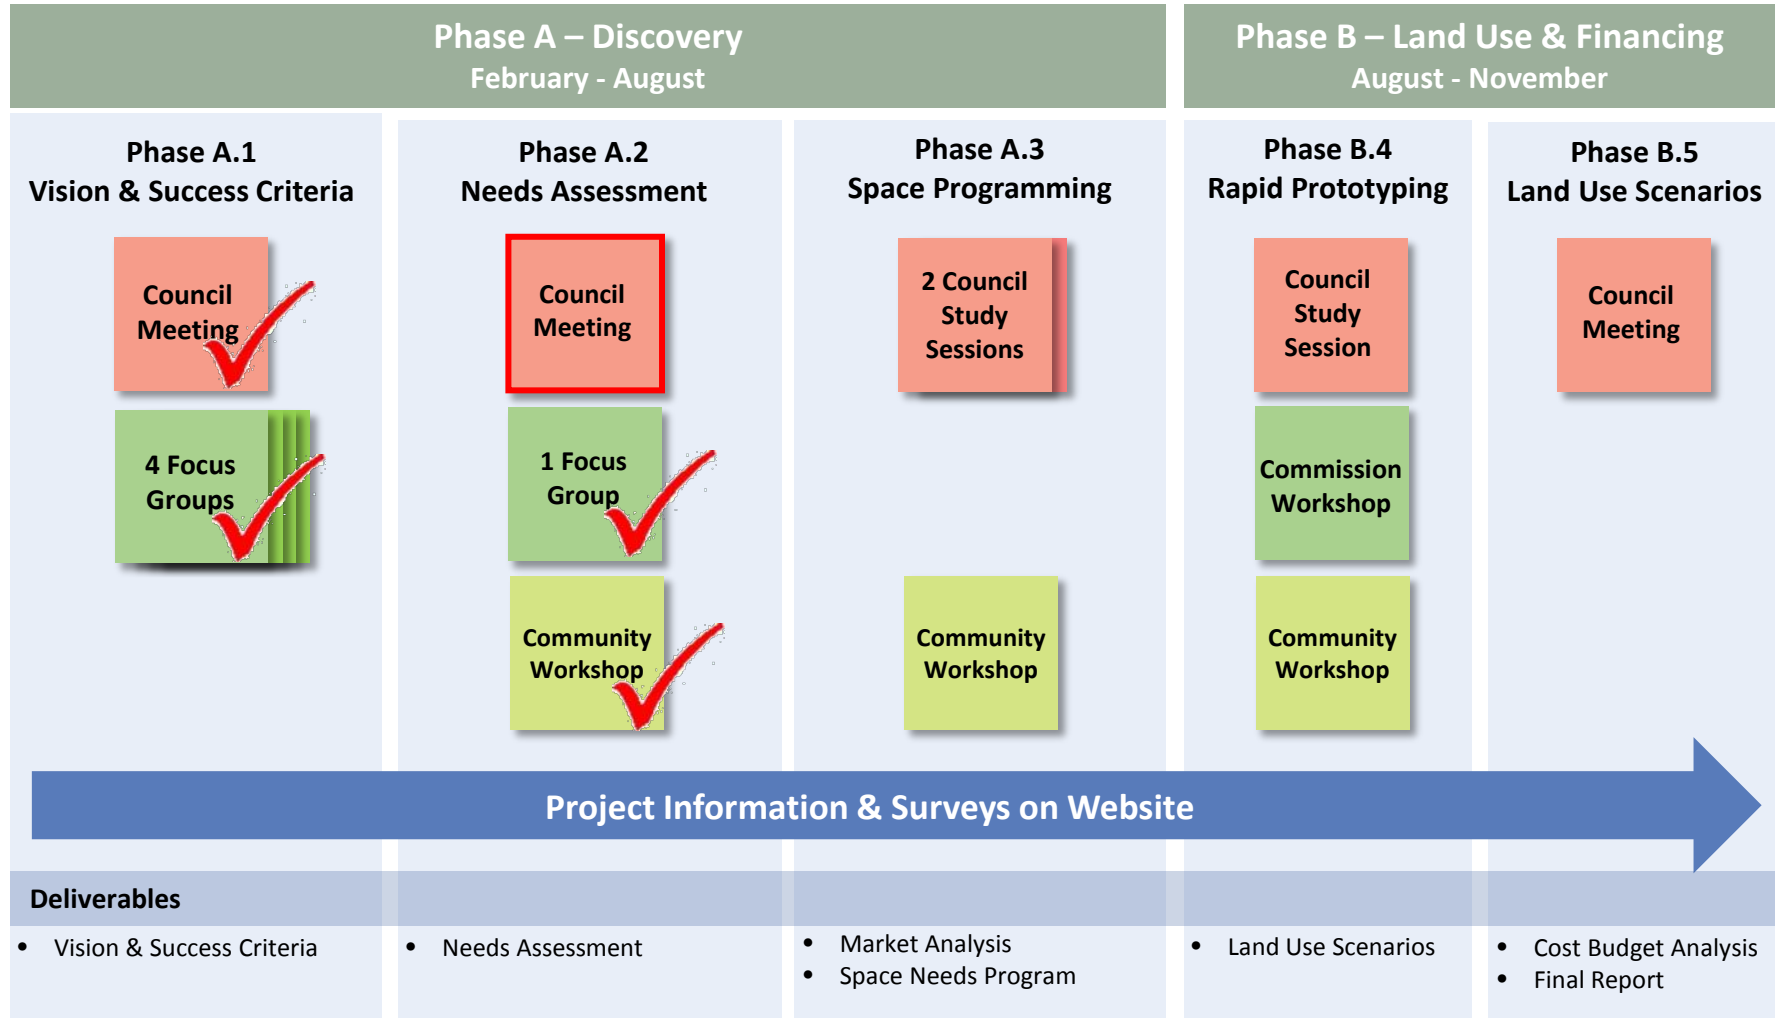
Phase A – Discovery
February - August

Phase B – Land Use & Financing
August - November

Phase A.1
Vision & Success Criteria

Council Meeting

4 Focus Groups

Phase A.2
Needs Assessment

Council Meeting

1 Focus Group

Community Workshop

Phase A.3
Space Programming

2 Council Study Sessions

Community Workshop

Phase B.4
Rapid Prototyping

Council Study Session

Commission Workshop

Community Workshop

Phase B.5
Land Use Scenarios

Council Meeting

Project Information & Surveys on Website

Deliverables

- Vision & Success Criteria

- Needs Assessment

- Market Analysis
- Space Needs Program

- Land Use Scenarios

- Cost Budget Analysis
- Final Report